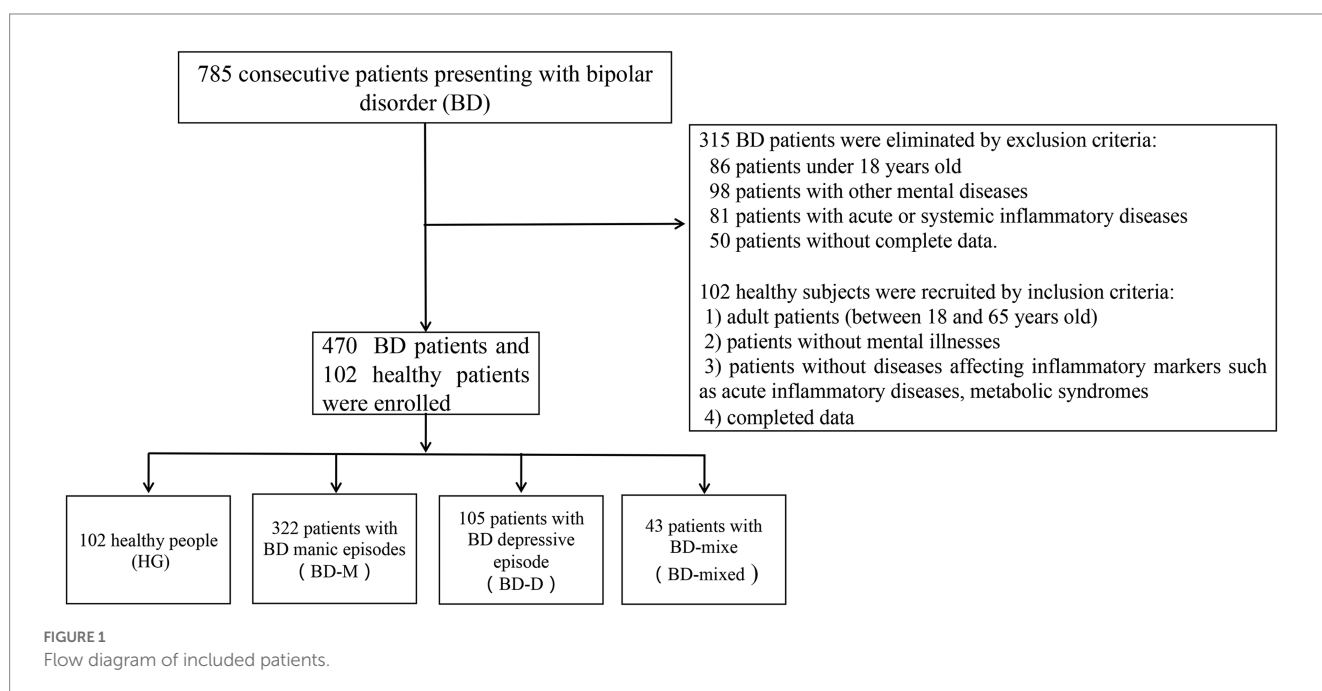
785 consecutive patients presenting with bipolar disorder (BD)

315 BD patients were eliminated by exclusion criteria:
86 patients under 18 years old
98 patients with other mental diseases
81 patients with acute or systemic inflammatory diseases
50 patients without complete data.

102 healthy subjects were recruited by inclusion criteria:
1) adult patients (between 18 and 65 years old)
2) patients without mental illnesses
3) patients without diseases affecting inflammatory markers such as acute inflammatory diseases, metabolic syndromes
4) completed data

470 BD patients and 102 healthy patients were enrolled

102 healthy people (HG)

322 patients with BD manic episodes ( BD-M )

105 patients with BD depressive episode ( BD-D )

43 patients with BD-mixe ( BD-mixed )

FIGURE 1
Flow diagram of included patients.